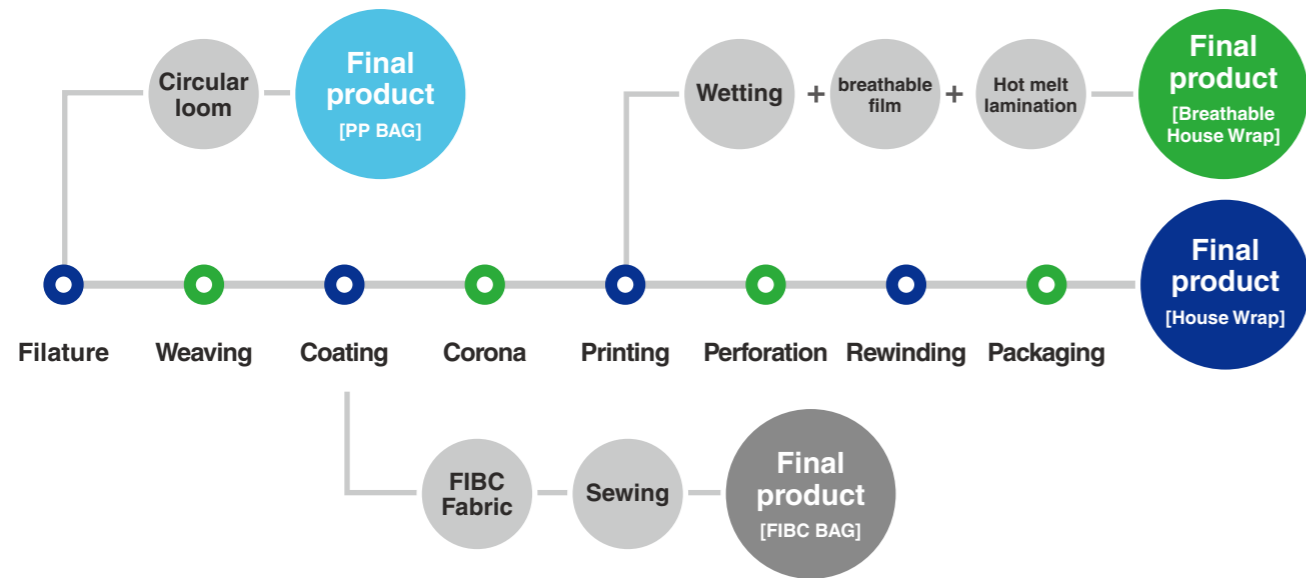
Circular loom

Final product
[PP BAG]

Wetting + breathable film + Hot melt lamination

Final product
[Breathable House Wrap]

Final product
[House Wrap]

Filature

Weaving

Coating

Corona

Printing

Perforation

Rewinding

Packaging

FIBC Fabric

Sewing

Final product
[FIBC BAG]